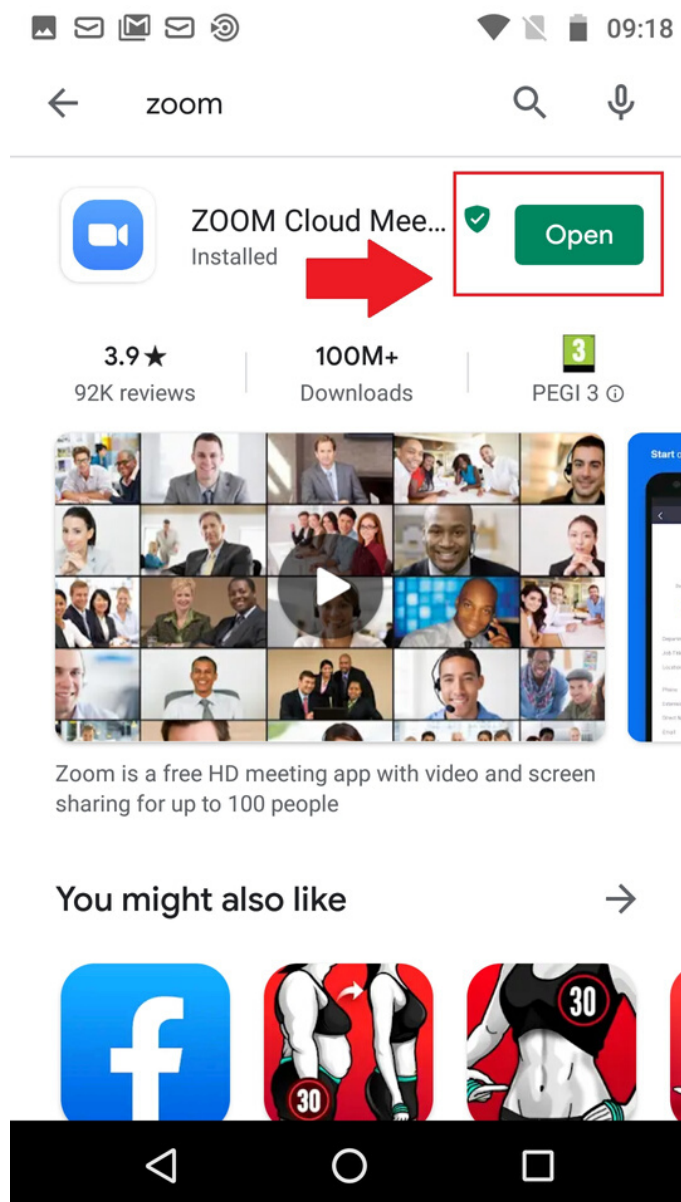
09:18

zoom

ZOOM Cloud Mee...
Installed

Open

3.9★
92K reviews

100M+
Downloads

3
PEGI 3 ⓘ

Start

Zoom is a free HD meeting app with video and screen sharing for up to 100 people

You might also like

30

30